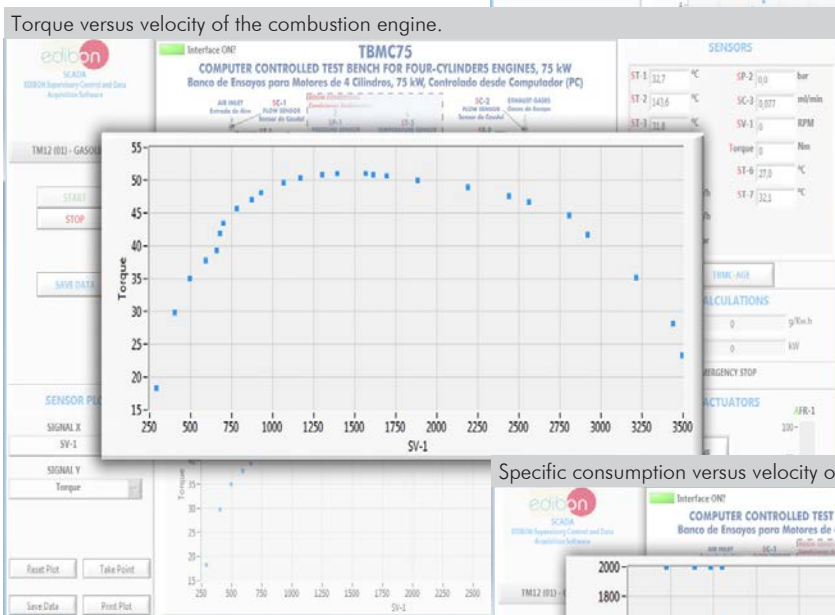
Torque versus velocity of the combustion engine.

edibon
SCADA
EDIBON Supervisory Control and Data Acquisition Software

Interface ON?

TBMC75
COMPUTER CONTROLLED TEST BENCH FOR FOUR-CYLINDERS ENGINES, 75 kW
Banco de Ensayos para Motores de 4 Cilindros, 75 kW, Controlado desde Computador (PC)

AIR INLET
Entrada de Aire
SC-1
FLOW SENSOR
Sensor de Caudal
SC-2
FLOW SENSOR
Sensor de Caudal
EXHAUST GASES
Gases de Escape

TM12 (01) - GASOL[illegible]

START
STOP

SAVE DATA

SENSORS
| | | | | | |
|---|---|---|---|---|---|
| ST-1 | 32,7 | ºC | SP-2 | 0,0 | bar |
| ST-2 | 143,6 | ºC | SC-3 | 0,077 | ml/min |
| ST-3 | 31,8 | ºC | SV-1 | 0 | RPM |
| | | | Torque | 0 | Nm |
| | | | ST-6 | 27,0 | ºC |
| | | | ST-7 | 32,1 | ºC |

TBMC-AGE

CALCULATIONS
0 g/Kw.h
0 kW

EMERGENCY STOP

ACTUATORS
AFR-1
100

SENSOR PLOT
SIGNAL X
SV-1
SIGNAL Y
Torque

Reset Plot
Take Point
Save Data
Print Plot

Torque
55
50
45
40
35
30
25
20
15
250 500 750 1000 1250 1500 1750 2000 2250 2500 2750 3000 3250 3500
SV-1

Torque
35
30
25
20
15
250 500 750 1000 1250 1500 1750 2000 2250 2500
SV-1

Specific consumption versus velocity o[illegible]

edibon
SCADA
EDIBON Supervisory Control and Data Acquisition Software

Interface ON?
COMPUTER CONTROLLED TEST
Banco de Ensayos para Motores de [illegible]
AIR INLET
SC-1

TM12 (01) - GASOL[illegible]

2000
1800